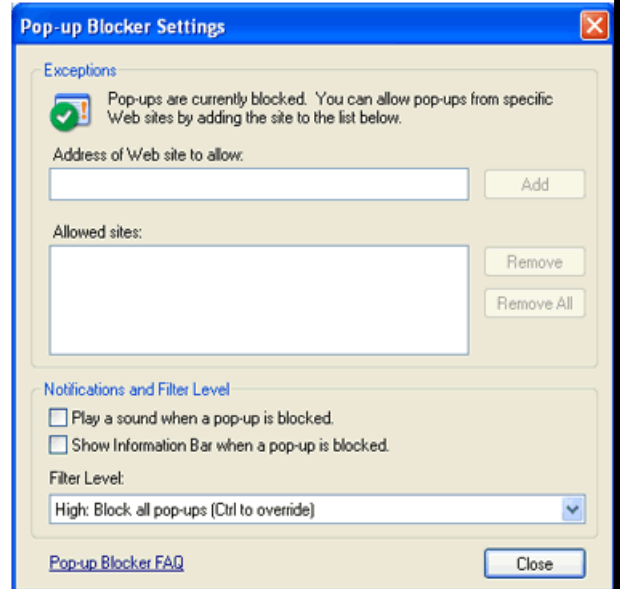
Pop-up Blocker Settings

Exceptions

Pop-ups are currently blocked. You can allow pop-ups from specific Web sites by adding the site to the list below.

Address of Web site to allow:

Add

Allowed sites:

Remove

Remove All

Notifications and Filter Level

Play a sound when a pop-up is blocked.

Show Information Bar when a pop-up is blocked.

Filter Level:

High: Block all pop-ups (Ctrl to override)

Pop-up Blocker FAQ

Close